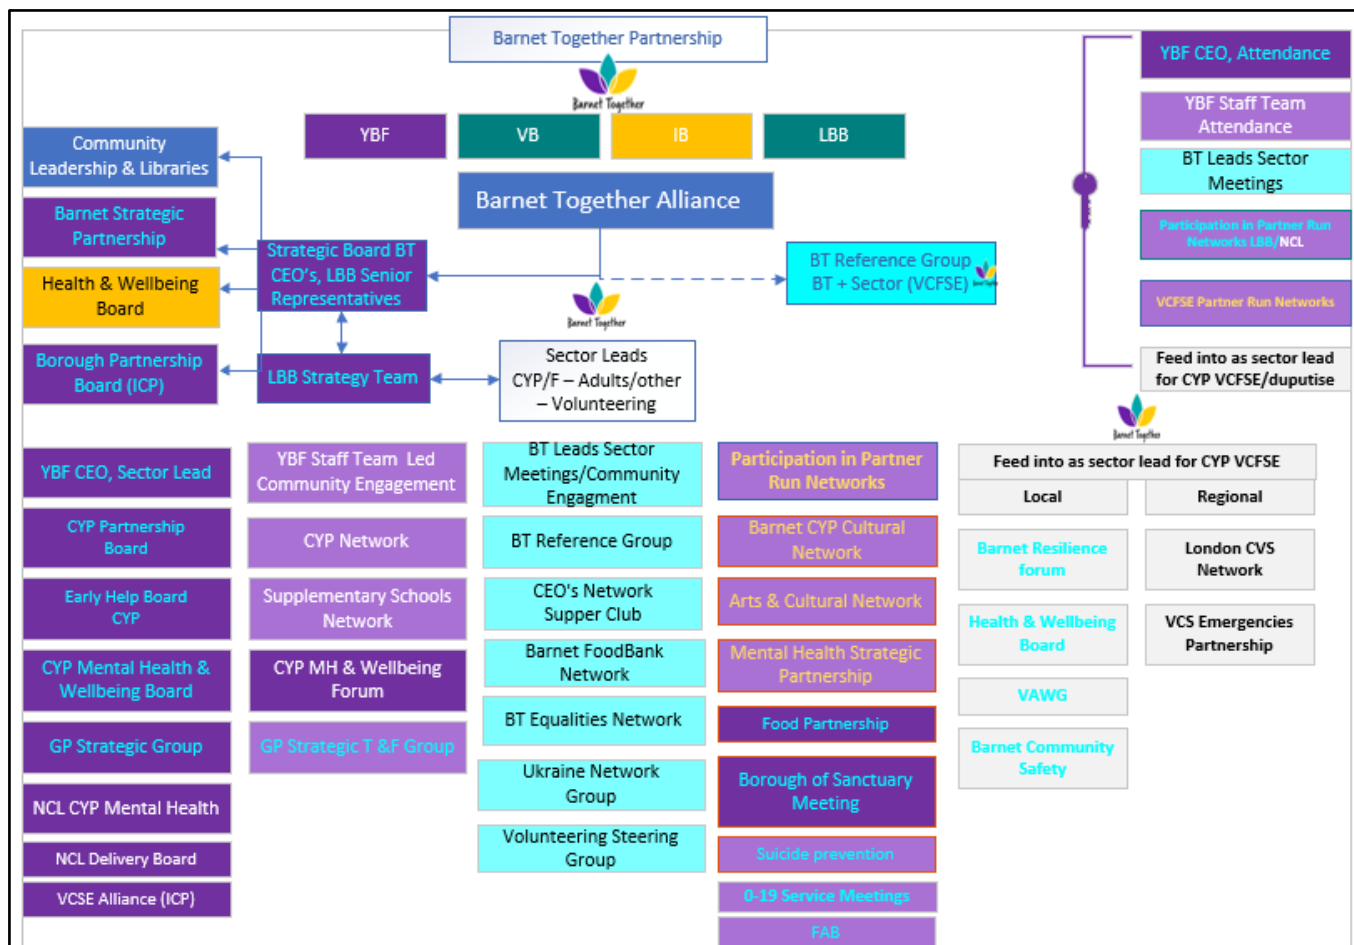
Barnet Together Partnership

Barnet Together

YBF

VB

IB

LBB

Barnet Together Alliance

Community Leadership & Libraries

Barnet Strategic Partnership

Health & Wellbeing Board

Borough Partnership Board (ICP)

Strategic Board BT CEO's, LBB Senior Representatives

LBB Strategy Team

BT Reference Group BT + Sector (VCFSE)

Barnet Together

Sector Leads CYP/F – Adults/other – Volunteering

YBF CEO, Attendance

YBF Staff Team Attendance

BT Leads Sector Meetings

Participation in Partner Run Networks LBB/NCL

VCFSE Partner Run Networks

Feed into as sector lead for CYP VCFSE/duputise

Barnet Together

Feed into as sector lead for CYP VCFSE

| Local | Regional |
|---|---|
| Barnet Resilience forum | London CVS Network |
| Health & Wellbeing Board | VCS Emergencies Partnership |
| VAWG | |
| Barnet Community Safety | |

YBF CEO, Sector Lead

CYP Partnership Board

Early Help Board CYP

CYP Mental Health & Wellbeing Board

GP Strategic Group

NCL CYP Mental Health

NCL Delivery Board

VCSE Alliance (ICP)

YBF Staff Team Led Community Engagement

CYP Network

Supplementary Schools Network

CYP MH & Wellbeing Forum

GP Strategic T &F Group

BT Leads Sector Meetings/Community Engagment

BT Reference Group

CEO's Network Supper Club

Barnet FoodBank Network

BT Equalities Network

Ukraine Network Group

Volunteering Steering Group

Participation in Partner Run Networks

Barnet CYP Cultural Network

Arts & Cultural Network

Mental Health Strategic Partnership

Food Partnership

Borough of Sanctuary Meeting

Suicide prevention

0-19 Service Meetings

FAB